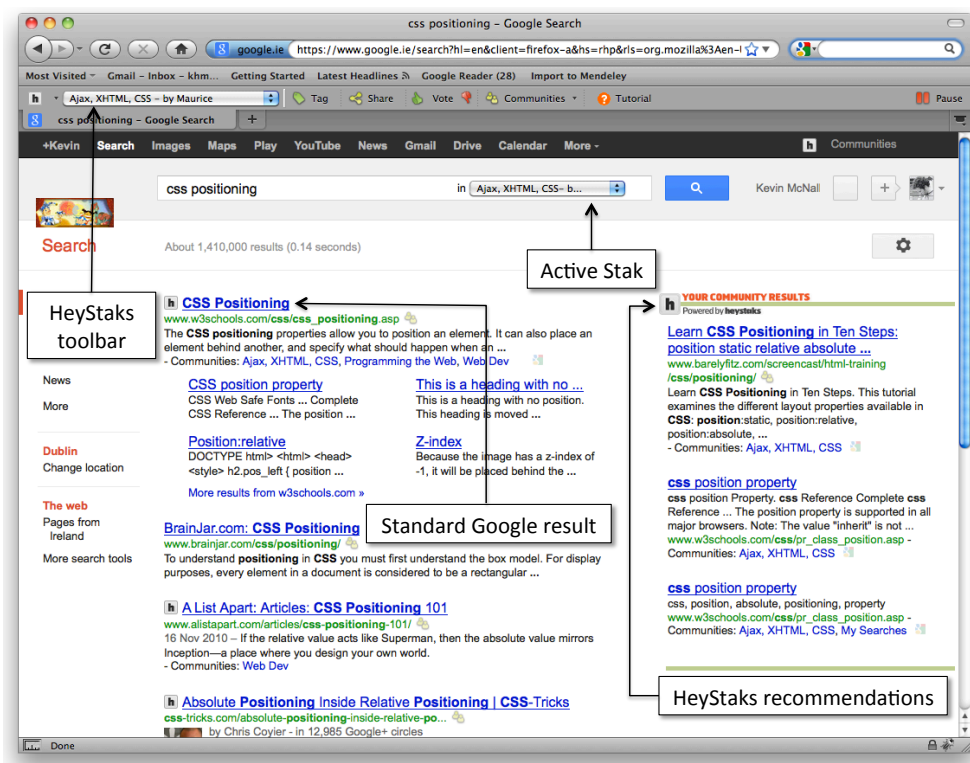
css positioning – Google Search

google.ie https://www.google.ie/search?hl=en&client=firefox-a&hs=rhp&rls=org.mozilla%3Aen-I

Most Visited Gmail – Inbox – khm... Getting Started Latest Headlines Google Reader (28) Import to Mendeley

Ajax, XHTML, CSS – by Maurice Tag Share Vote Communities Tutorial Pause

css positioning – Google Search

+Kevin Search Images Maps Play YouTube News Gmail Drive Calendar More Communities

css positioning in Ajax, XHTML, CSS– b... Kevin McNall

Search About 1,410,000 results (0.14 seconds)

Active Stak

HeyStaks toolbar

CSS Positioning
www.w3schools.com/css/css_positioning.asp
The CSS positioning properties allow you to position an element. It can also place an element behind another, and specify what should happen when an ...
- Communities: Ajax, XHTML, CSS, Programming the Web, Web Dev

News
More

CSS position property
CSS Web Safe Fonts ... Complete CSS Reference ... The position ...

This is a heading with no ...
This is a heading with no position. This heading is moved ...

Position:relative
DOCTYPE html> <html> <head> <style> h2.pos_left { position ...

Z-index
Because the image has a z-index of -1, it will be placed behind the ...

More results from w3schools.com »

Dublin
Change location

The web
Pages from Ireland
More search tools

BrainJar.com: CSS Positioning
www.brainjar.com/css/positioning/
To understand positioning in CSS you must first understand the box model. For display purposes, every element in a document is considered to be a rectangular ...

Standard Google result

A List Apart: Articles: CSS Positioning 101
www.alistapart.com/articles/css-positioning-101/
16 Nov 2010 – If the relative value acts like Superman, then the absolute value mirrors Inception—a place where you design your own world.
- Communities: Web Dev

Absolute Positioning Inside Relative Positioning | CSS-Tricks
css-tricks.com/absolute-positioning-inside-relative-po...
by Chris Coyier - in 12,985 Google+ circles

YOUR COMMUNITY RESULTS
Powered by heystaks

Learn CSS Positioning in Ten Steps: position static relative absolute ...
www.barelyfitz.com/screencast/html-training/css/positioning/
Learn CSS Positioning in Ten Steps. This tutorial examines the different layout properties available in CSS: position:static, position:relative, position:absolute, ...
- Communities: Ajax, XHTML, CSS

css position property
css position Property. css Reference Complete css Reference ... The position property is supported in all major browsers. Note: The value "inherit" is not ...
www.w3schools.com/css/pr_class_position.asp - Communities: Ajax, XHTML, CSS

css position property
css, position, absolute, positioning, property
www.w3schools.com/css/pr_class_position.asp - Communities: Ajax, XHTML, CSS, My Searches

HeyStaks recommendations

Done